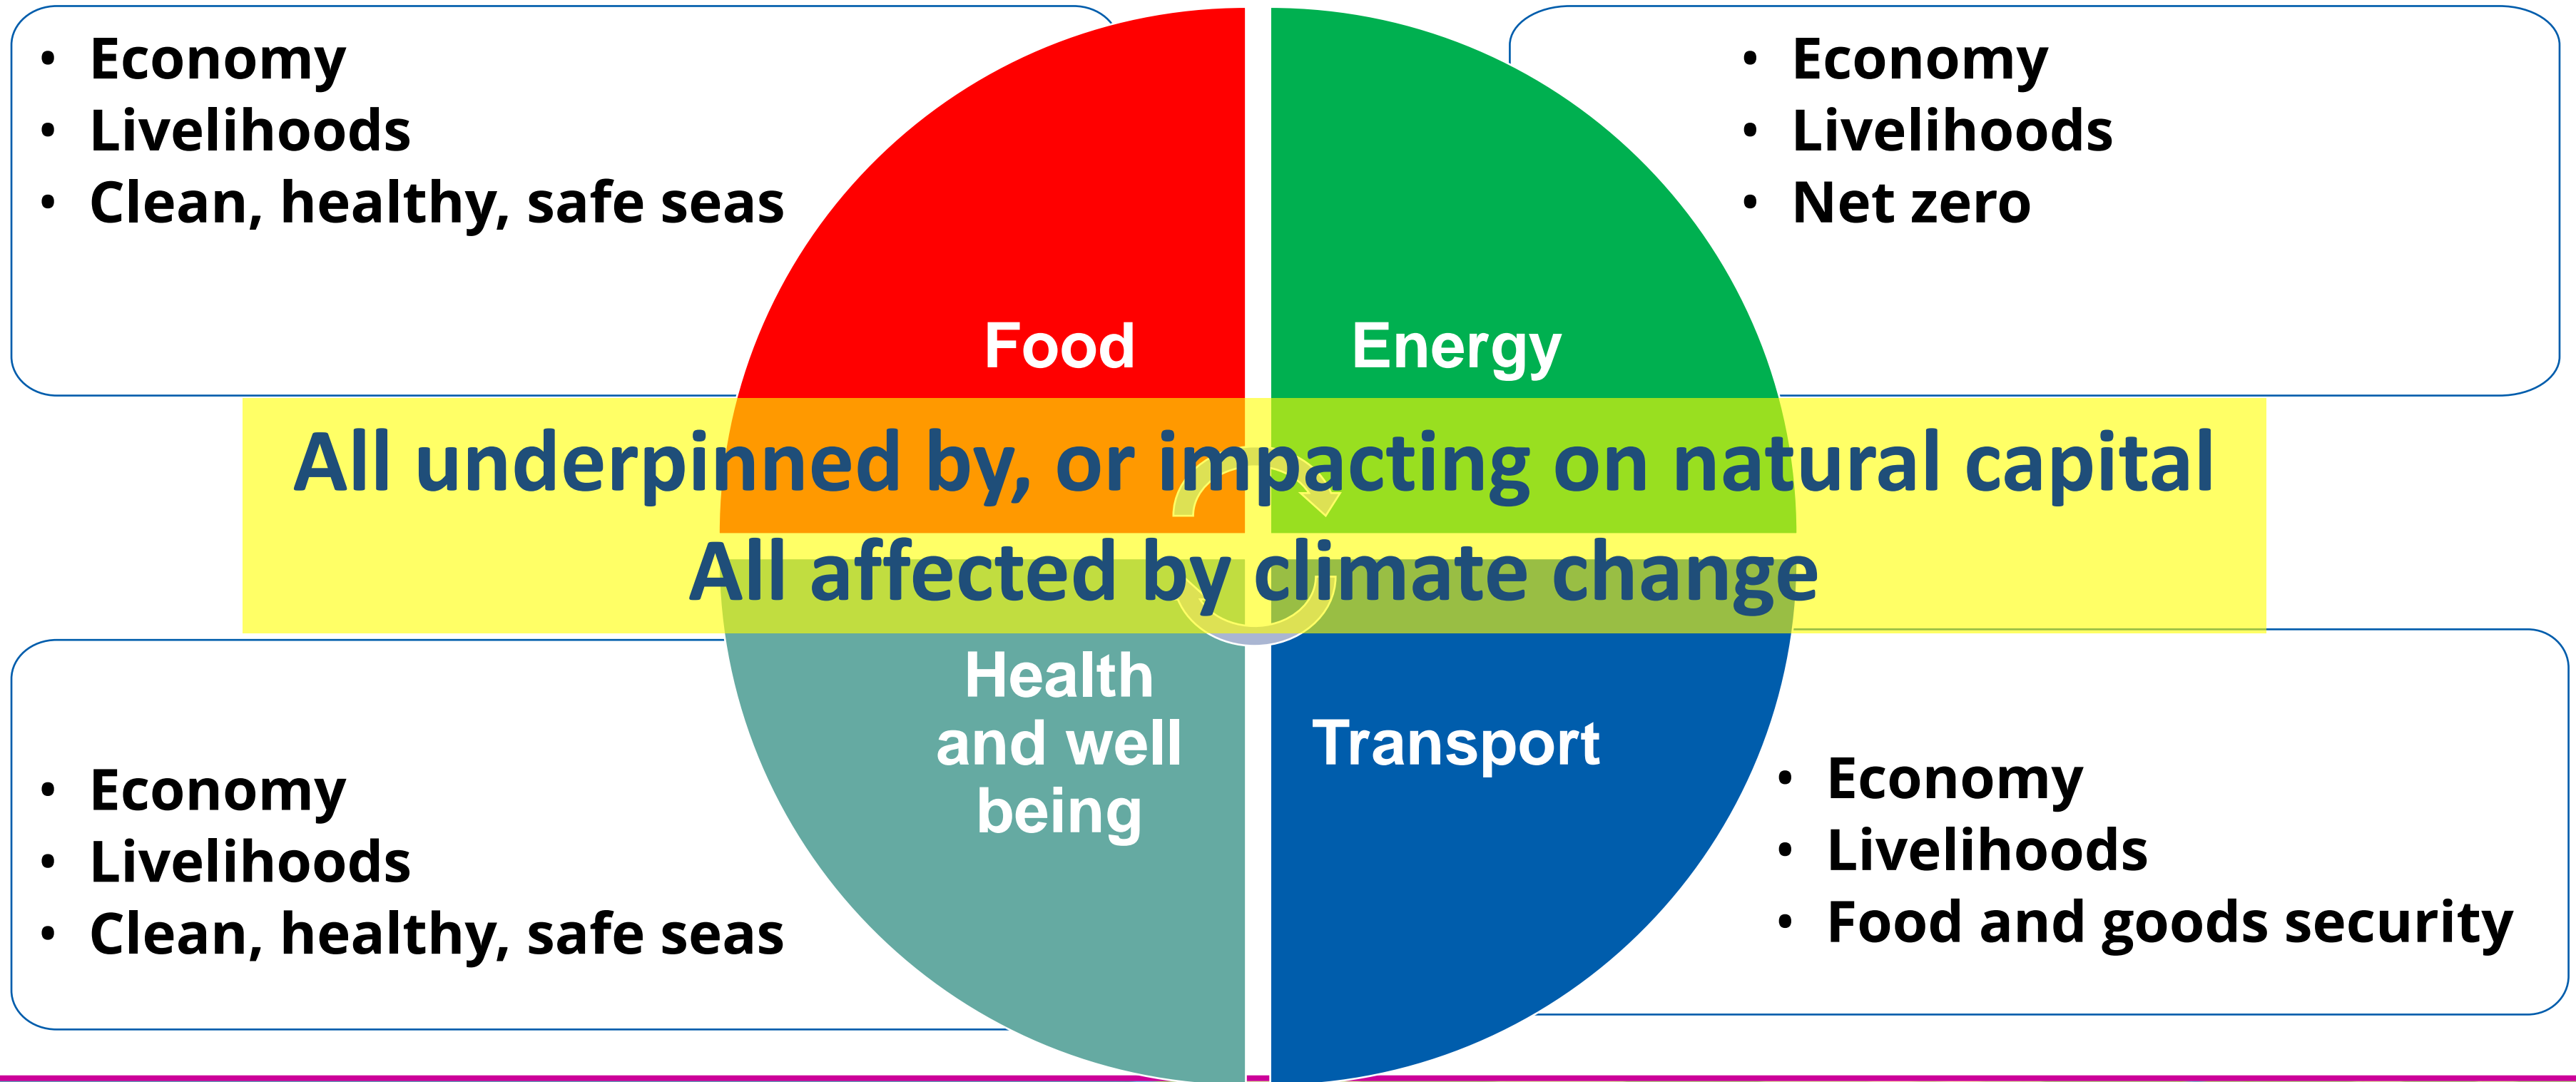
- Economy
- Livelihoods
- Clean, healthy, safe seas

- Economy
- Livelihoods
- Net zero

Food

Energy

All underpinned by, or impacting on natural capital

All affected by climate change

Health and well being

Transport

- Economy
- Livelihoods
- Clean, healthy, safe seas

- Economy
- Livelihoods
- Food and goods security